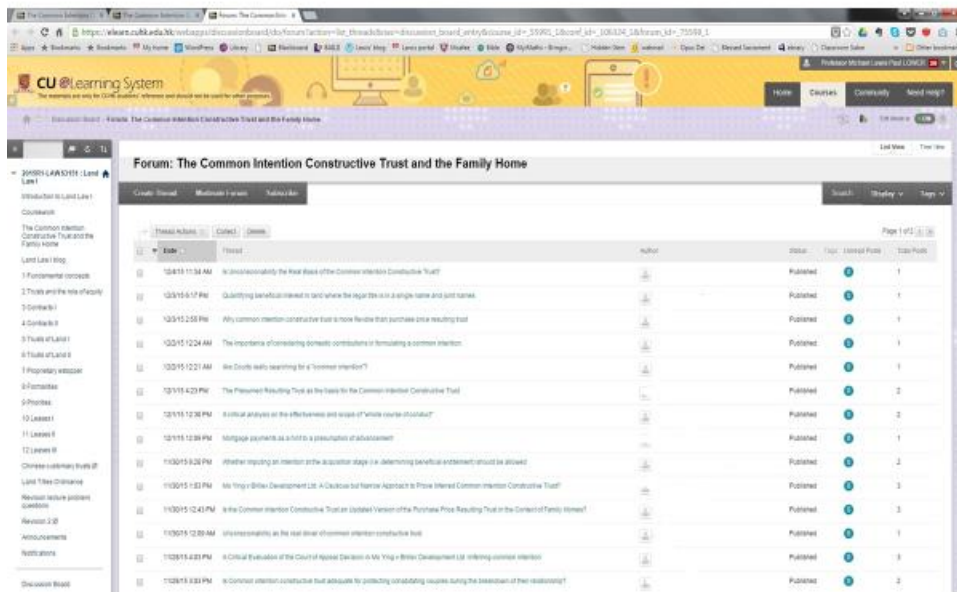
CU eLearning System

Home Courses Community Need Help?

Forum: The Common Intention Constructive Trust and the Family Home

List View Tree View

2015R1-LAWS3151 : Land Law I

Introduction to Land Law I
Coursework
The Common Intention Constructive Trust and the Family Home
Land Law I blog
1 Fundamental concepts
2 Trusts and the role of equity
3 Contracts I
4 Contracts II
5 Trusts of Land I
6 Trusts of Land II
7 Proprietary estoppel
8 Formalities
9 Priorities
10 Leases I
11 Leases II
12 Leases III
Chinese customary trusts
Land Titles Ordinance
Revision lecture problem questions
Revision 3 2B
Announcements
Notifications

Discussion Board

Create Thread Moderate Forum Subscribe

Search Display Tags

Thread Actions Collect Delete

Page 1 of 2

| Date | Thread | Author | Status | Tags | Unread Posts | Total Posts |
|---|---|---|---|---|---|---|
| 12/4/15 11:34 AM | Is Unconscionability the Real Basis of the Common Intention Constructive Trust? | | Published | | 0 | 1 |
| 12/3/15 6:17 PM | Quantifying beneficial interest in land where the legal title is in a single name and joint names | | Published | | 0 | 1 |
| 12/3/15 2:58 PM | Why common intention constructive trust is more flexible than purchase price resulting trust | | Published | | 0 | 1 |
| 12/2/15 12:24 AM | The importance of considering domestic contributions in formulating a common intention | | Published | | 0 | 1 |
| 12/2/15 12:21 AM | Are Courts really searching for a "common intention"? | | Published | | 0 | 1 |
| 12/1/15 4:23 PM | The Presumed Resulting Trust as the basis for the Common Intention Constructive Trust | | Published | | 0 | 2 |
| 12/1/15 12:36 PM | A critical analysis on the effectiveness and scope of "whole course of conduct" | | Published | | 0 | 2 |
| 12/1/15 12:09 PM | Mortgage payments as a hint to a presumption of advancement | | Published | | 0 | 1 |
| 11/30/15 9:28 PM | Whether imputing an intention at the acquisition stage (i.e. determining beneficial entitlement) should be allowed | | Published | | 0 | 2 |
| 11/30/15 1:53 PM | Mo Ying v Brillex Development Ltd: A Cautious but Narrow Approach to Prove Inferred Common Intention Constructive Trust? | | Published | | 0 | 3 |
| 11/30/15 12:43 PM | Is the Common Intention Constructive Trust an Updated Version of the Purchase Price Resulting Trust in the Context of Family Homes? | | Published | | 0 | 3 |
| 11/30/15 12:09 AM | Unconscionability as the real driver of common intention constructive trust | | Published | | 0 | 1 |
| 11/28/15 4:03 PM | A Critical Evaluation of the Court of Appeal Decision in Mo Ying v Brillex Development Ltd: Inferring common intention | | Published | | 0 | 3 |
| 11/28/15 3:53 PM | Is Common intention constructive trust adequate for protecting cohabitating couples during the breakdown of their relationship? | | Published | | 0 | 3 |